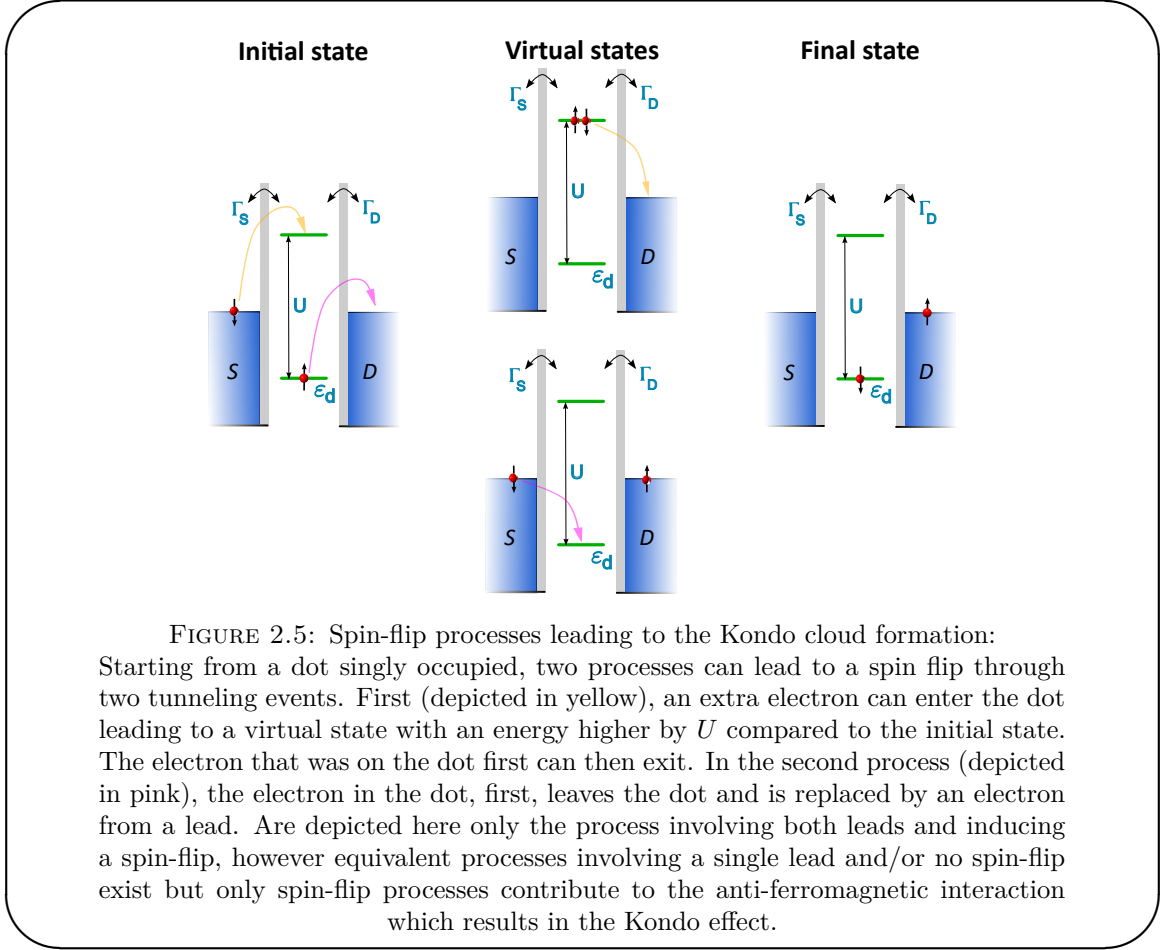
Initial state

$\Gamma_S$ $\Gamma_D$

U

S $\varepsilon_d$ D

Virtual states

$\Gamma_S$ $\Gamma_D$

U

S $\varepsilon_d$ D

$\Gamma_S$ $\Gamma_D$

U

S $\varepsilon_d$ D

Final state

$\Gamma_S$ $\Gamma_D$

U

S $\varepsilon_d$ D

Figure 2.5: Spin-flip processes leading to the Kondo cloud formation: Starting from a dot singly occupied, two processes can lead to a spin flip through two tunneling events. First (depicted in yellow), an extra electron can enter the dot leading to a virtual state with an energy higher by $U$ compared to the initial state. The electron that was on the dot first can then exit. In the second process (depicted in pink), the electron in the dot, first, leaves the dot and is replaced by an electron from a lead. Are depicted here only the process involving both leads and inducing a spin-flip, however equivalent processes involving a single lead and/or no spin-flip exist but only spin-flip processes contribute to the anti-ferromagnetic interaction which results in the Kondo effect.